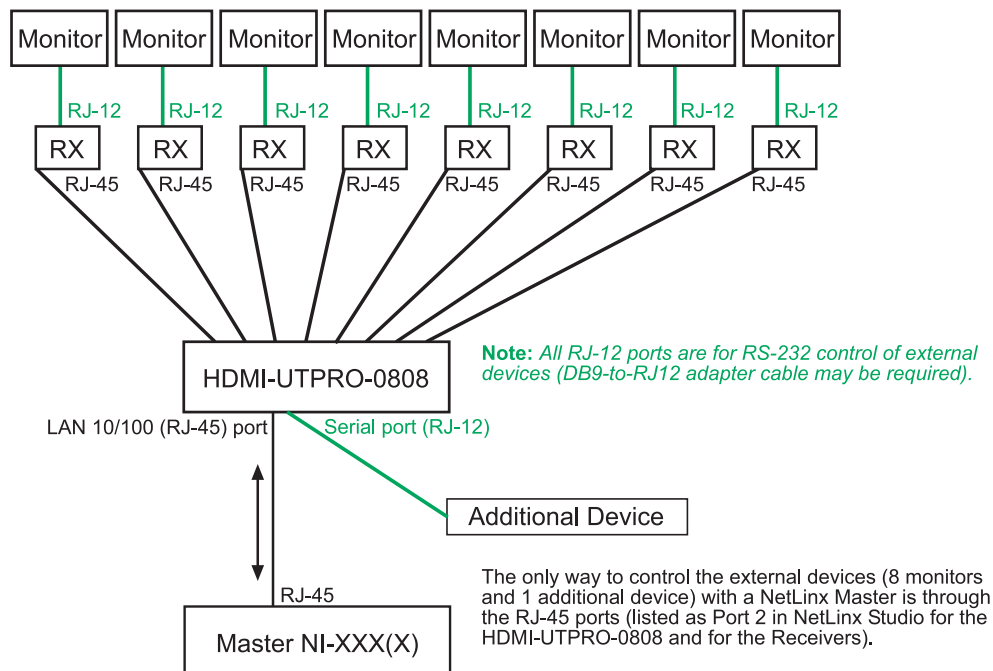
Monitor Monitor Monitor Monitor Monitor Monitor Monitor Monitor

RJ-12 RJ-12 RJ-12 RJ-12 RJ-12 RJ-12 RJ-12 RJ-12

RX RX RX RX RX RX RX RX

RJ-45 RJ-45 RJ-45 RJ-45 RJ-45 RJ-45 RJ-45 RJ-45

HDMI-UTPRO-0808

Note: All RJ-12 ports are for RS-232 control of external devices (DB9-to-RJ12 adapter cable may be required).

LAN 10/100 (RJ-45) port

Serial port (RJ-12)

Additional Device

RJ-45

Master NI-XXX(X)

The only way to control the external devices (8 monitors and 1 additional device) with a NetLinx Master is through the RJ-45 ports (listed as Port 2 in NetLinx Studio for the HDMI-UTPRO-0808 and for the Receivers).